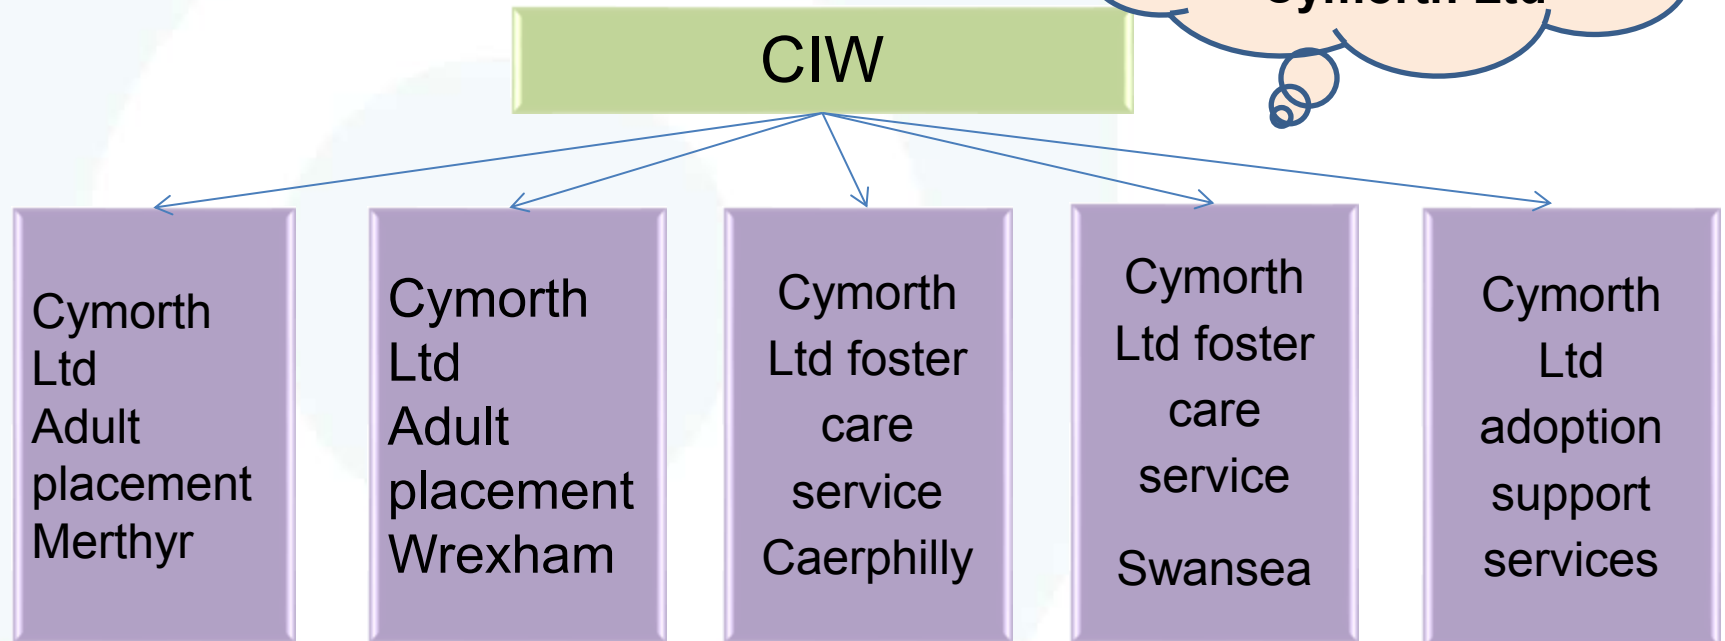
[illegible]

CIW

Cymorth Ltd Adult placement Merthyr

Cymorth Ltd Adult placement Wrexham

Cymorth Ltd foster care service Caerphilly

Cymorth Ltd foster care service Swansea

Cymorth Ltd adoption support services